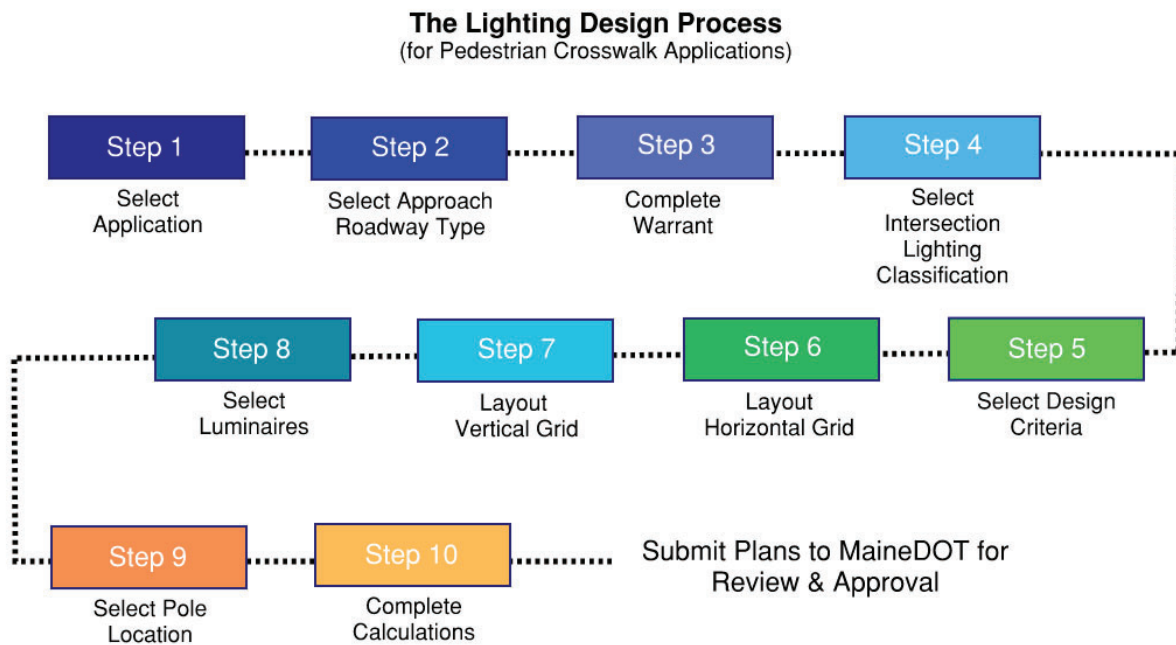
The Lighting Design Process
(for Pedestrian Crosswalk Applications)

Step 1
Select Application

Step 2
Select Approach Roadway Type

Step 3
Complete Warrant

Step 4
Select Intersection Lighting Classification

Step 5
Select Design Criteria

Step 6
Layout Horizontal Grid

Step 7
Layout Vertical Grid

Step 8
Select Luminaires

Step 9
Select Pole Location

Step 10
Complete Calculations

Submit Plans to MaineDOT for Review & Approval